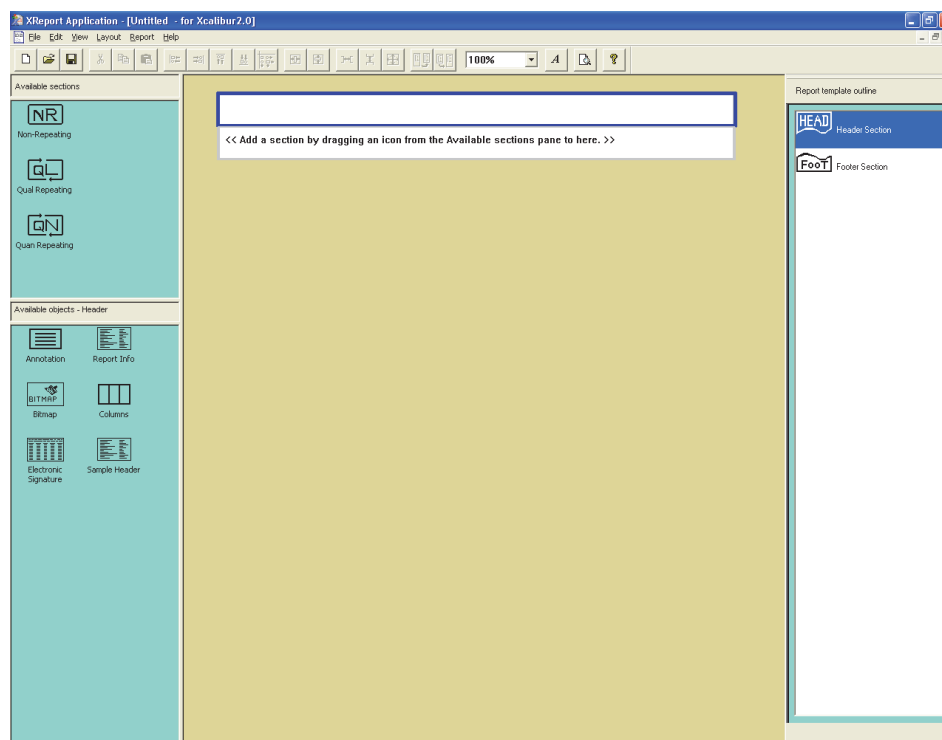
XReport Application - [Untitled - for Xcalibur2.0]

File Edit View Layout Report Help

100%

Available sections

NR
Non-Repeating

QL
Qual Repeating

QN
Quan Repeating

Available objects - Header

Annotation

Report Info

BITMAP
Bitmap

Columns

Electronic Signature

Sample Header

<< Add a section by dragging an icon from the Available sections pane to here. >>

Report template outline

HEAD
Header Section

FooT
Footer Section